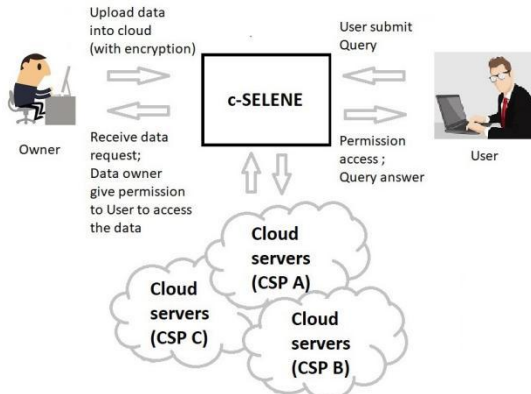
Upload data into cloud (with encryption)

User submit Query

c-SELENE

Owner

Receive data request; Data owner give permission to User to access the data

Permission access ; Query answer

User

Cloud servers (CSP A)

Cloud servers (CSP C)

Cloud servers (CSP B)